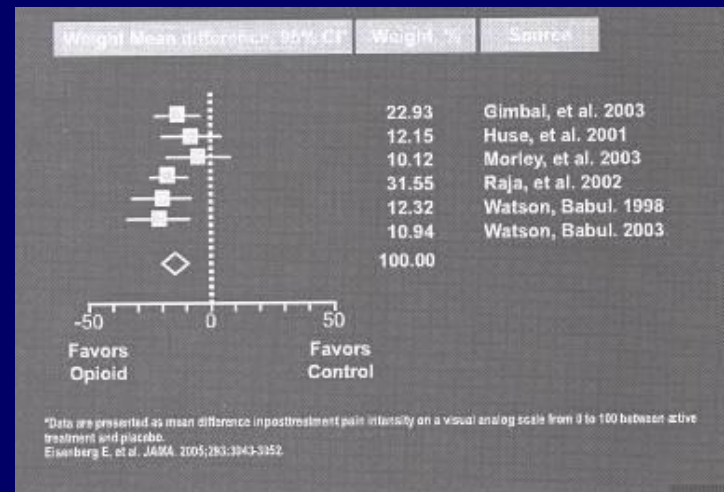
Weight Mean difference, 95% CI | Weight, % | Source

22.93 Gimbal, et al. 2003
12.15 Huse, et al. 2001
10.12 Morley, et al. 2003
31.55 Raja, et al. 2002
12.32 Watson, Babul. 1998
10.94 Watson, Babul. 2003
100.00

-50 0 50

Favors Opioid

Favors Control

*Data are presented as mean difference inpostreatment pain intensity on a visual analog scale from 0 to 100 between active treatment and placebo.
Eisenberg E, et al. JAMA. 2005;293:3043-3052.